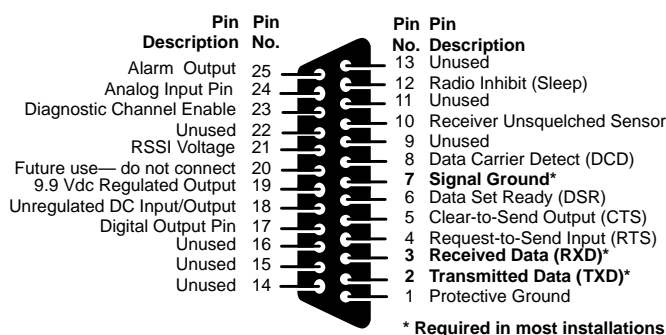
| Pin Description | Pin No. |
|---|---|
| Alarm Output | 25 |
| Analog Input Pin | 24 |
| Diagnostic Channel Enable | 23 |
| Unused | 22 |
| RSSI Voltage | 21 |
| Future use— do not connect | 20 |
| 9.9 Vdc Regulated Output | 19 |
| Unregulated DC Input/Output | 18 |
| Digital Output Pin | 17 |
| Unused | 16 |
| Unused | 15 |
| Unused | 14 |

| Pin No. | Pin Description |
|---|---|
| 13 | Unused |
| 12 | Radio Inhibit (Sleep) |
| 11 | Unused |
| 10 | Receiver Unsquelched Sensor |
| 9 | Unused |
| 8 | Data Carrier Detect (DCD) |
| 7 | **Signal Ground*** |
| 6 | Data Set Ready (DSR) |
| 5 | Clear-to-Send Output (CTS) |
| 4 | Request-to-Send Input (RTS) |
| 3 | **Received Data (RXD)*** |
| 2 | **Transmitted Data (TXD)*** |
| 1 | Protective Ground |

**\* Required in most installations**